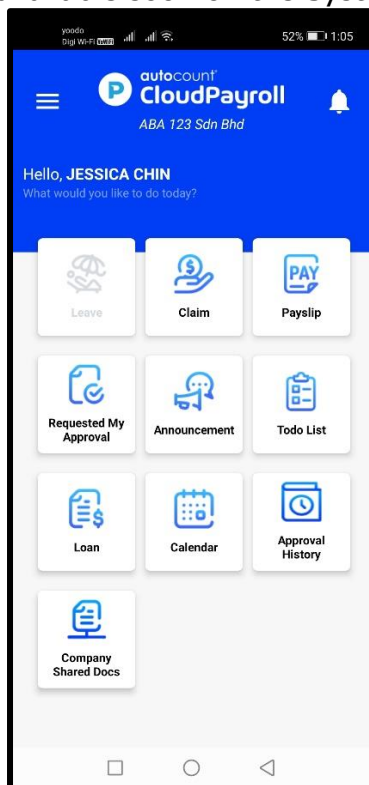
yoodo
Digi Wi-Fi WiFi
52% 1:05

autocount
CloudPayroll
ABA 123 Sdn Bhd

Hello, JESSICA CHIN
What would you like to do today?

PAY

Leave
Claim
Payslip
Requested My Approval
Announcement
Todo List
Loan
Calendar
Approval History
Company Shared Docs